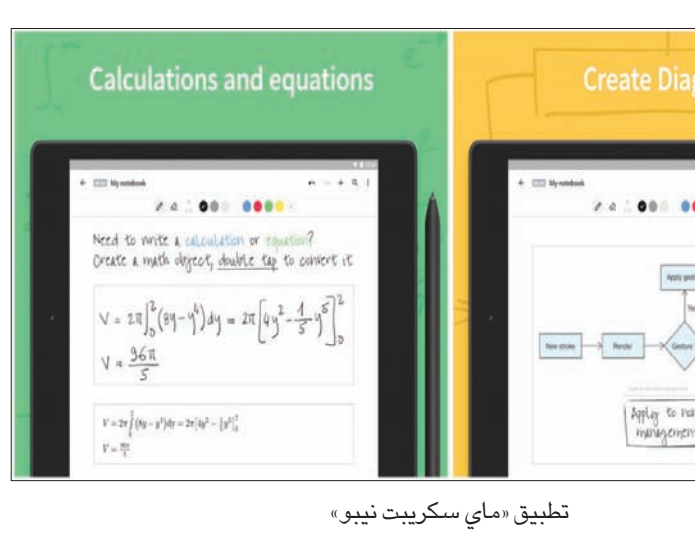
Calculations and equations

My notebook

Need to write a calculation or equation? Create a math object, double tap to convert it

$V = 2\pi \int_0^2 (8y - y^4) dy = 2\pi \left[4y^2 - \frac{1}{5}y^5\right]_0^2$

$V = \frac{96\pi}{5}$

$V = 2\pi \int_0^2 (8y - y^4) dy = 2\pi \left[4y^2 - \frac{1}{5}y^5\right]_0^2$

$V = \frac{96\pi}{5}$

Create Diag

My notebook

Apply ges

New stroke

Render

Gesture

Apply to m management

تطبيق «ماي سكريبت نيبو»